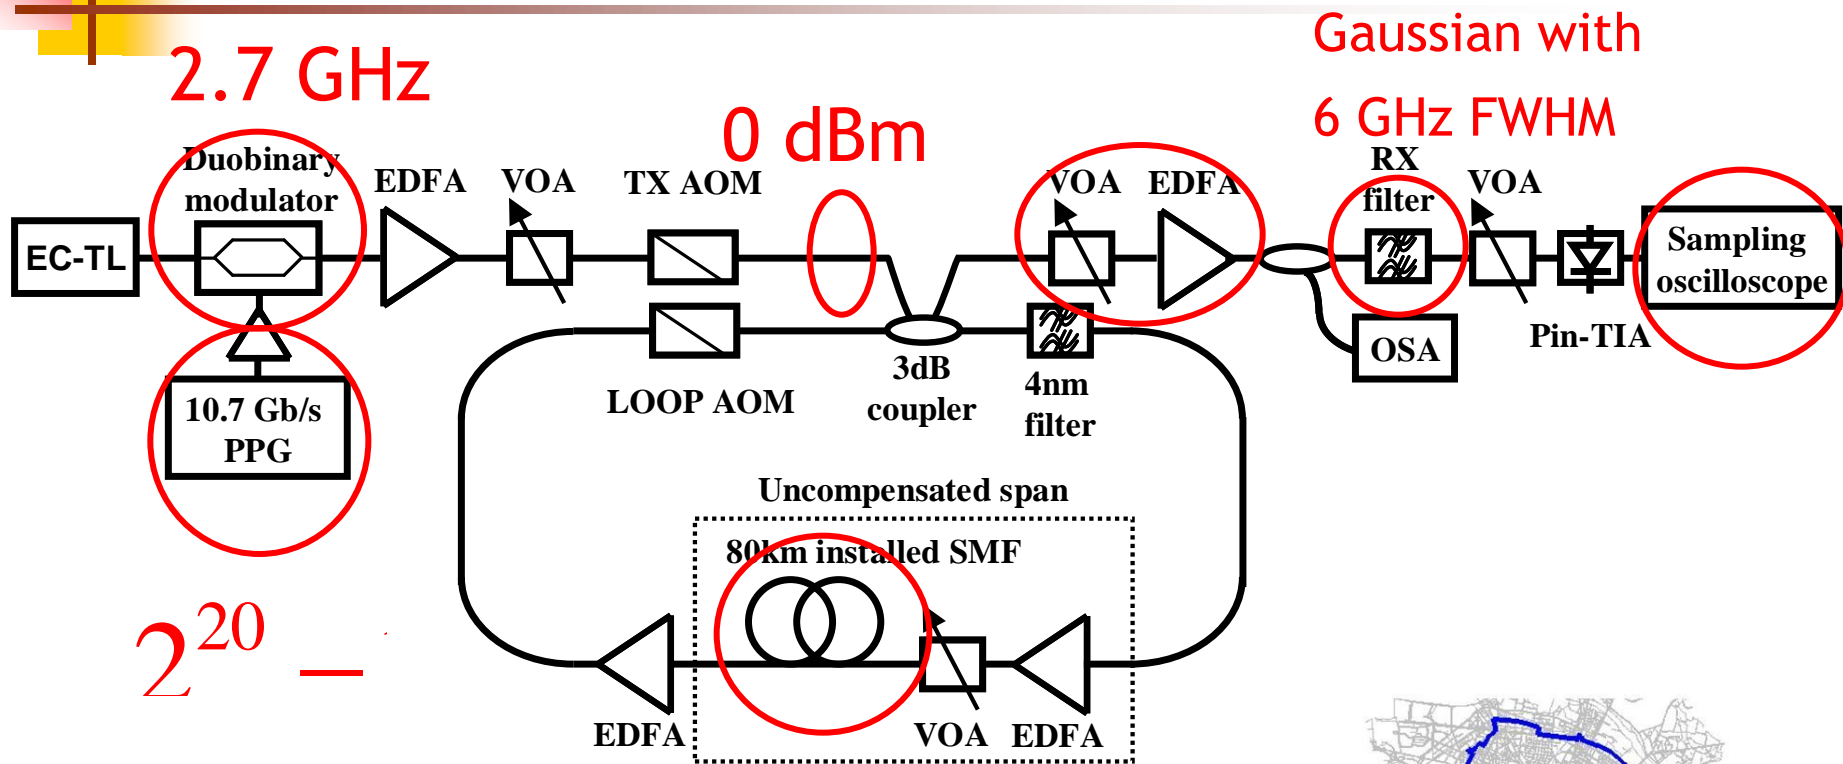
2.7 GHz

0 dBm

Gaussian with

6 GHz FWHM

EC-TL

Duobinary modulator

EDFA

VOA

TX AOM

VOA

EDFA

RX filter

VOA

Sampling oscilloscope

10.7 Gb/s PPG

LOOP AOM

3dB coupler

4nm filter

OSA

Pin-TIA

Uncompensated span

80km installed SMF

EDFA

VOA

EDFA

$2^{20} -$ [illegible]